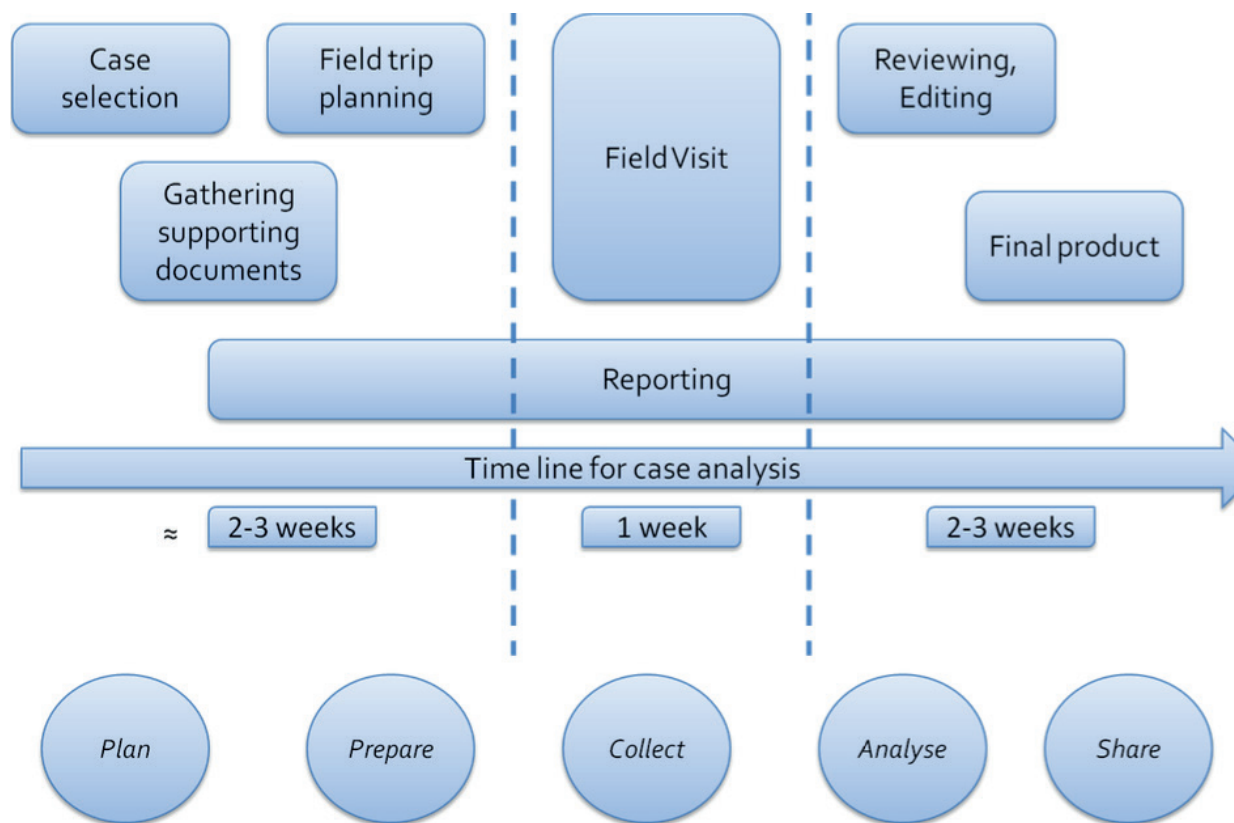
Case selection

Field trip planning

Gathering supporting documents

Field Visit

Reviewing, Editing

Final product

Reporting

Time line for case analysis

≈ 2-3 weeks

1 week

2-3 weeks

Plan

Prepare

Collect

Analyse

Share